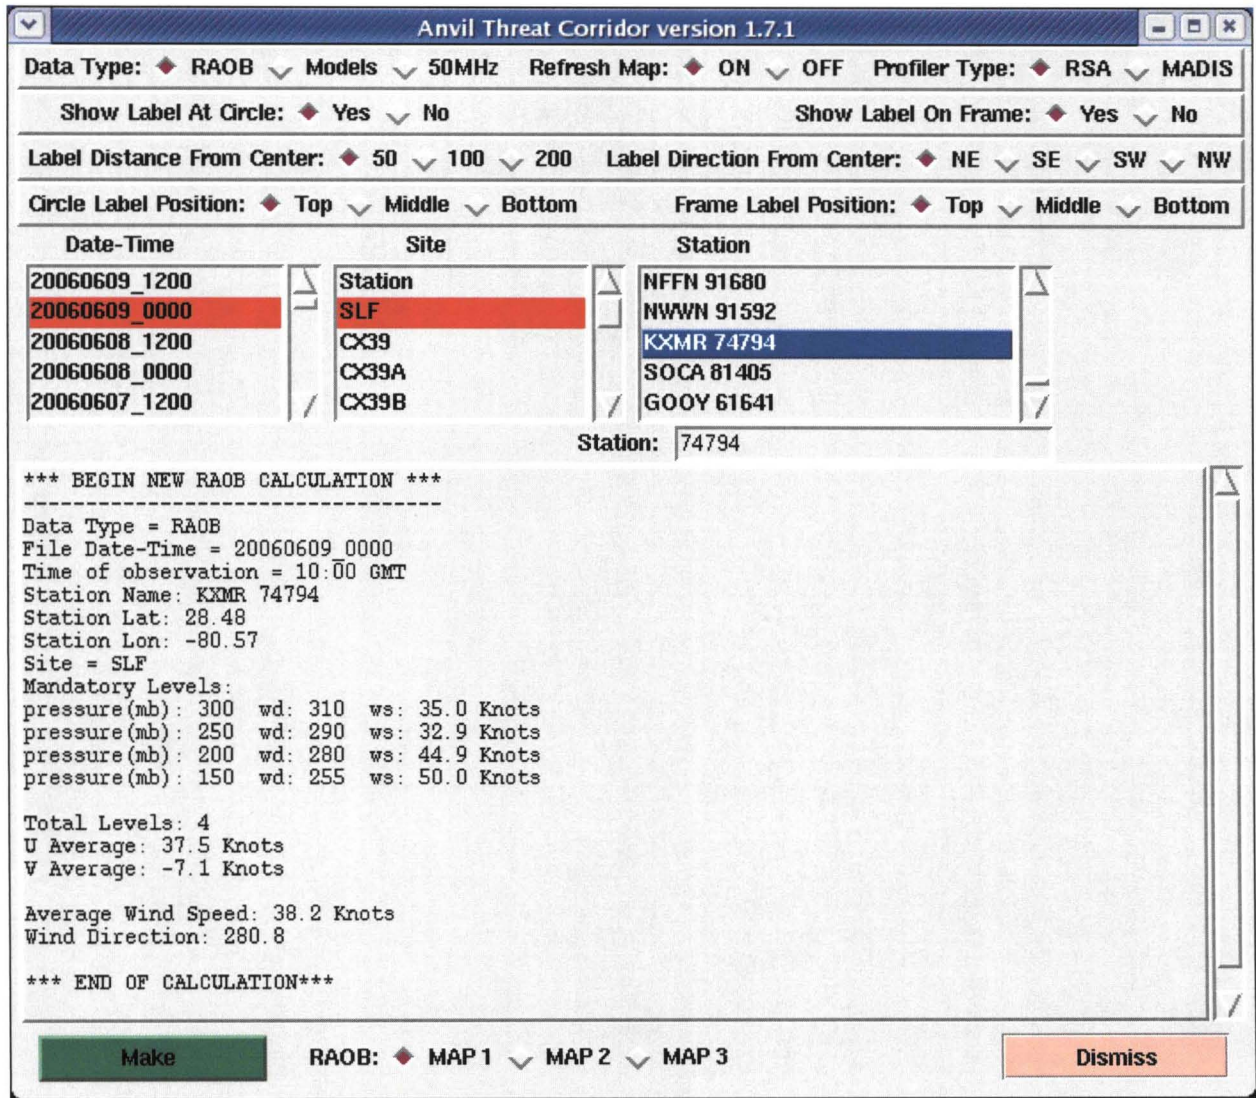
Anvil Threat Corridor version 1.7.1

Data Type: RAOB Models 50MHz Refresh Map: ON OFF Profiler Type: RSA MADIS

Show Label At Circle: Yes No Show Label On Frame: Yes No

Label Distance From Center: 50 100 200 Label Direction From Center: NE SE SW NW

Circle Label Position: Top Middle Bottom Frame Label Position: Top Middle Bottom

Date-Time
20060609_1200
20060609_0000
20060608_1200
20060608_0000
20060607_1200

Site
Station
SLF
CX39
CX39A
CX39B

Station
NFFN 91680
NWWN 91592
KXMR 74794
SOCA 81405
GOOY 61641

Station: 74794

*** BEGIN NEW RAOB CALCULATION ***
------------------------------------
Data Type = RAOB
File Date-Time = 20060609_0000
Time of observation = 10:00 GMT
Station Name: KXMR 74794
Station Lat: 28.48
Station Lon: -80.57
Site = SLF
Mandatory Levels:
pressure(mb): 300 wd: 310 ws: 35.0 Knots
pressure(mb): 250 wd: 290 ws: 32.9 Knots
pressure(mb): 200 wd: 280 ws: 44.9 Knots
pressure(mb): 150 wd: 255 ws: 50.0 Knots

Total Levels: 4
U Average: 37.5 Knots
V Average: -7.1 Knots

Average Wind Speed: 38.2 Knots
Wind Direction: 280.8

*** END OF CALCULATION***

Make RAOB: MAP 1 MAP 2 MAP 3 Dismiss